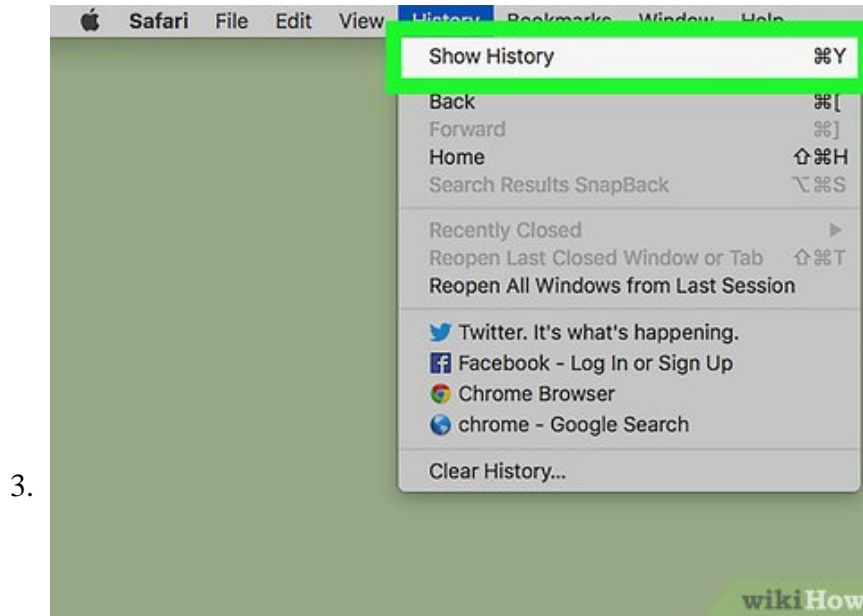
3.

Safari File Edit View History Bookmarks Window Help

Show History ⌘Y

Back ⌘[
Forward ⌘]
Home ⇧⌘H
Search Results SnapBack ⌥⌘S

Recently Closed
Reopen Last Closed Window or Tab ⇧⌘T
Reopen All Windows from Last Session

Twitter. It's what's happening.
Facebook - Log In or Sign Up
Chrome Browser
chrome - Google Search

Clear History...

wikiHow